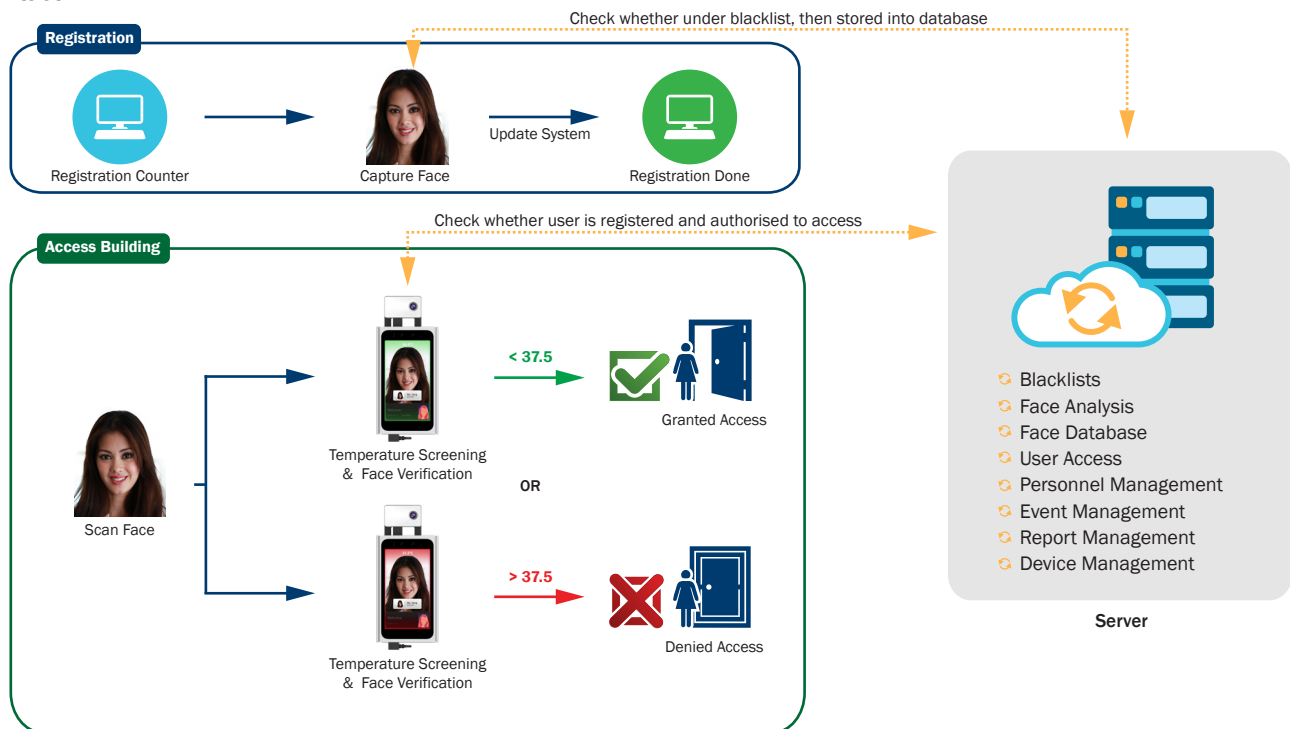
Check whether under blacklist, then stored into database

Registration

Registration Counter

Capture Face

Update System

Registration Done

Check whether user is registered and authorised to access

Access Building

< 37.5

Granted Access

Temperature Screening & Face Verification

OR

Scan Face

> 37.5

Denied Access

Temperature Screening & Face Verification

Blacklists
Face Analysis
Face Database
User Access
Personnel Management
Event Management
Report Management
Device Management

Server